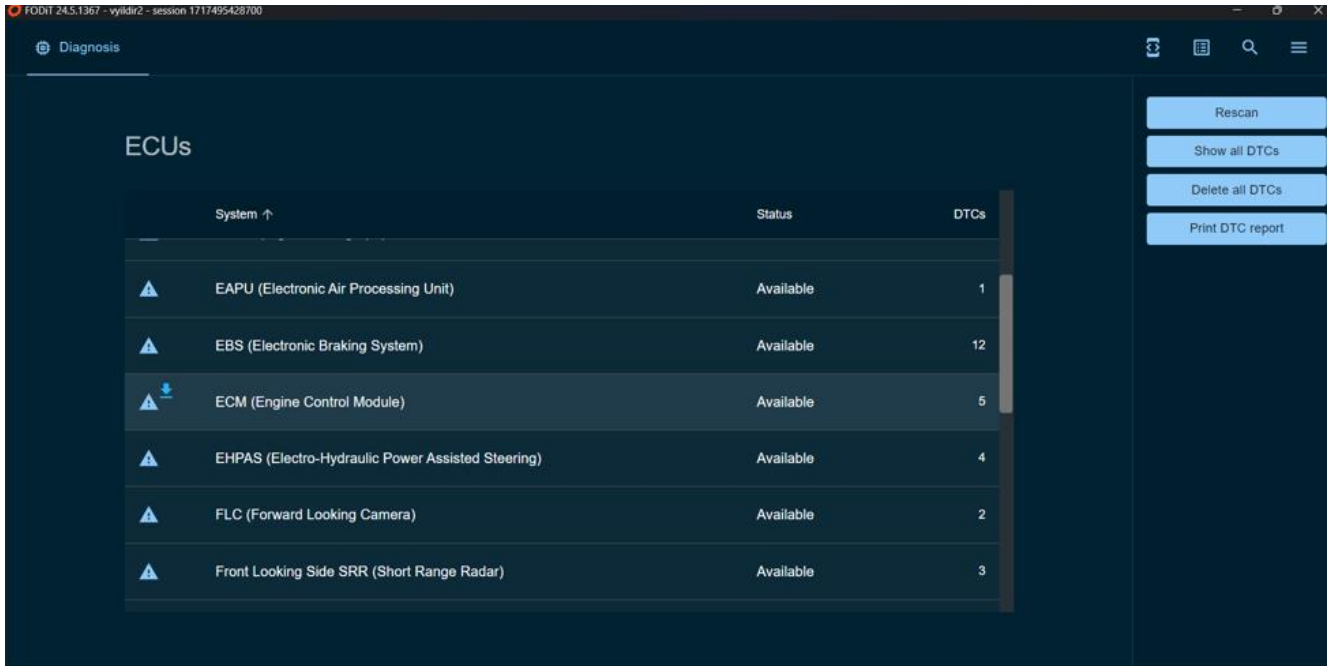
FODiT 24.5.1367 - vyildir2 - session 1717495428700

Diagnosis

ECUs

| System ↑ | Status | DTCs |
|---|---|---|
| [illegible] | | |
| EAPU (Electronic Air Processing Unit) | Available | 1 |
| EBS (Electronic Braking System) | Available | 12 |
| ECM (Engine Control Module) | Available | 5 |
| EHPAS (Electro-Hydraulic Power Assisted Steering) | Available | 4 |
| FLC (Forward Looking Camera) | Available | 2 |
| Front Looking Side SRR (Short Range Radar) | Available | 3 |

Rescan
Show all DTCs
Delete all DTCs
Print DTC report